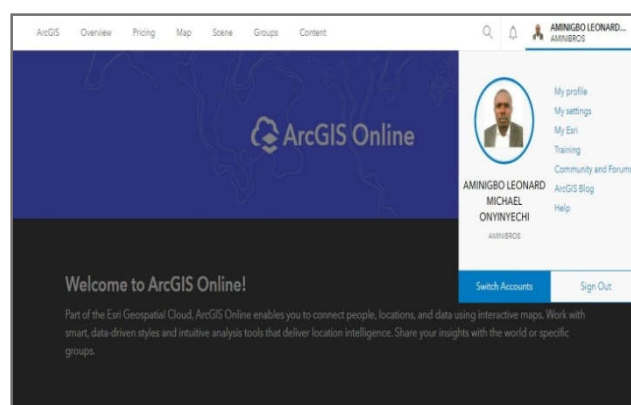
ArcGIS Overview Pricing Map Scene Groups Content

AMINIGBO LEONARD...
AMINBROS

ArcGIS Online

AMINIGBO LEONARD MICHAEL ONYINYECHI
AMINBROS

My profile
My settings
My Esri
Training
Community and Forums
ArcGIS Blog
Help

Switch Accounts
Sign Out

Welcome to ArcGIS Online!

Part of the Esri Geospatial Cloud, ArcGIS Online enables you to connect people, locations, and data using interactive maps. Work with smart, data-driven styles and intuitive analysis tools that deliver location intelligence. Share your insights with the world or specific groups.